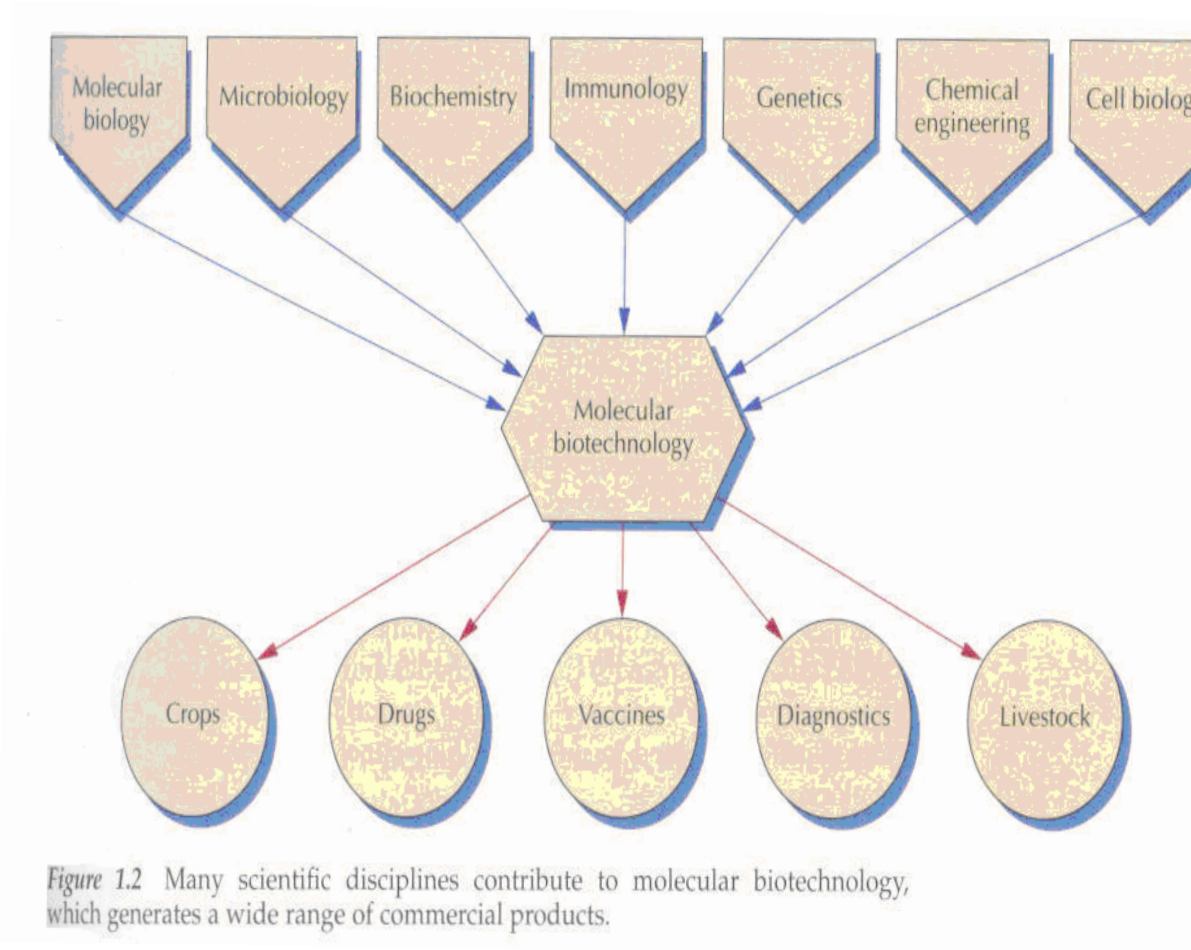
Molecular biology

Microbiology

Biochemistry

Immunology

Genetics

Chemical engineering

Cell biolog

Molecular biotechnology

Crops

Drugs

Vaccines

Diagnostics

Livestock

Figure 1.2 Many scientific disciplines contribute to molecular biotechnology, which generates a wide range of commercial products.